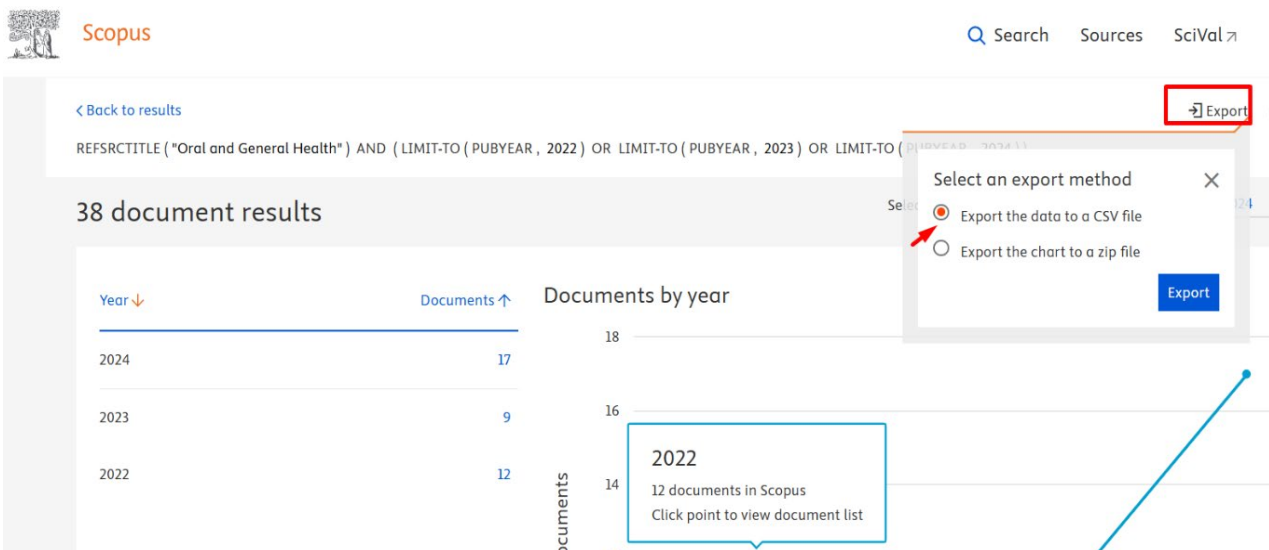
Scopus

Search Sources SciVal

< Back to results

Export

REFSRCTITLE ( "Oral and General Health" ) AND ( LIMIT-TO ( PUBYEAR , 2022 ) OR LIMIT-TO ( PUBYEAR , 2023 ) OR LIMIT-TO ( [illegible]

38 document results

Sele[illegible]

Select an export method

Export the data to a CSV file

Export the chart to a zip file

Export

| Year | Documents |
|---|---|
| 2024 | 17 |
| 2023 | 9 |
| 2022 | 12 |

Documents by year

18

16

14

2022

12 documents in Scopus

Click point to view document list

ocuments